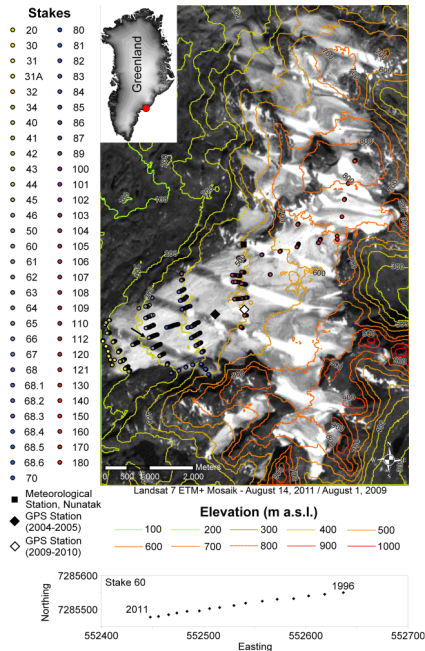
Stakes

20
30
31
31A
32
34
40
41
42
43
44
45
46
50
60
61
62
63
64
65
66
67
68
68.1
68.2
68.3
68.4
68.5
68.6
70

80
81
82
83
84
85
86
87
89
100
101
102
103
104
105
106
107
108
109
110
112
120
121
130
140
150
160
170
180

Greenland

600

0 500 1 000 2 000 Meters

Landsat 7 ETM+ Mosaik - August 14, 2011 / August 1, 2009

Meteorological Station, Nunatak
GPS Station (2004-2005)
GPS Station (2009-2010)

Elevation (m a.s.l.)

| 100 | 200 | 300 | 400 | 500 |
|---|---|---|---|---|
| 600 | 700 | 800 | 900 | 1000 |

7285600
7285500
Northing
Stake 60
1996
2011
552400 552500 552600 552700
Easting